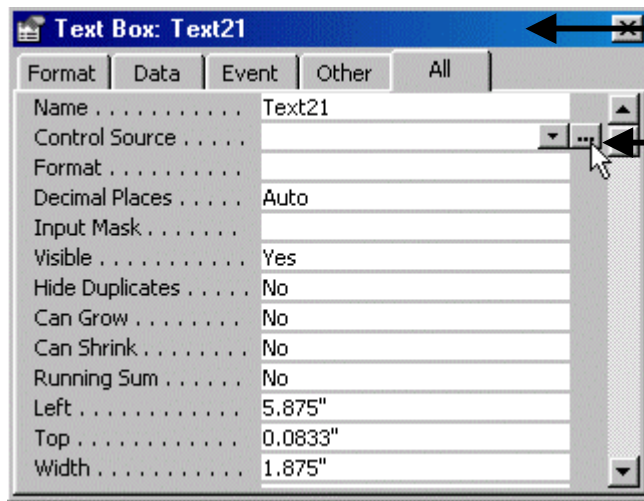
Text Box: Text21

Format | Data | Event | Other | All

| | |
|---|---|
| Name . . . . . . . . . . . | Text21 |
| Control Source . . . . . | |
| Format . . . . . . . . . . | |
| Decimal Places . . . . . | Auto |
| Input Mask . . . . . . . | |
| Visible . . . . . . . . . . | Yes |
| Hide Duplicates . . . . . | No |
| Can Grow . . . . . . . . | No |
| Can Shrink . . . . . . . . | No |
| Running Sum . . . . . . | No |
| Left . . . . . . . . . . . . | 5.875" |
| Top . . . . . . . . . . . . | 0.0833" |
| Width . . . . . . . . . . . | 1.875" |